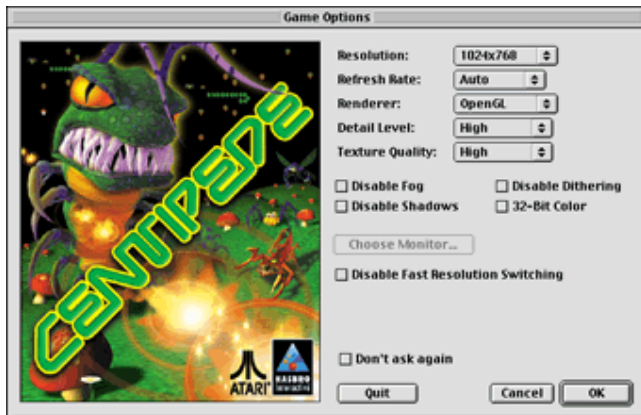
Game Options

CENTIPEDE

ATARI

HASBRO INTERACTIVE

Resolution: 1024x768

Refresh Rate: Auto

Renderer: OpenGL

Detail Level: High

Texture Quality: High

Disable Fog

Disable Dithering

Disable Shadows

32-Bit Color

Choose Monitor...

Disable Fast Resolution Switching

Don't ask again

Quit

Cancel

OK